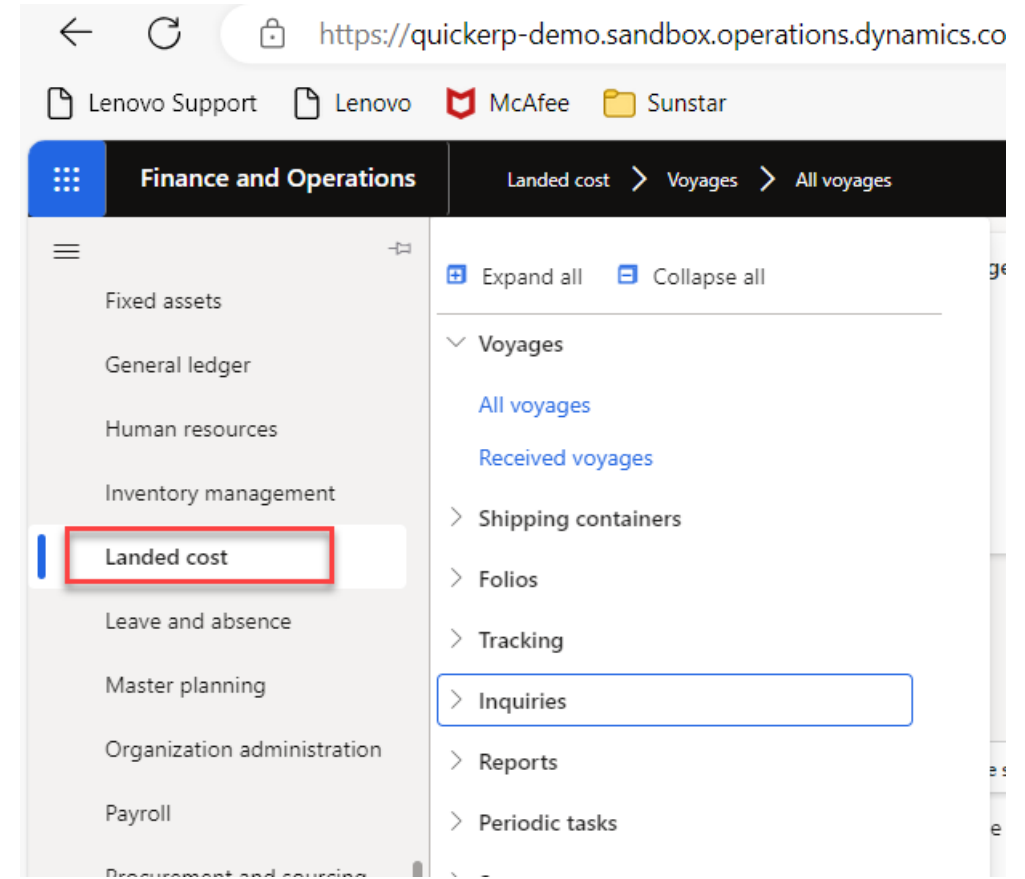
https://quickerp-demo.sandbox.operations.dynamics.co

Lenovo Support Lenovo McAfee Sunstar

Finance and Operations

Landed cost > Voyages > All voyages

Fixed assets

General ledger

Human resources

Inventory management

Landed cost

Leave and absence

Master planning

Organization administration

Payroll

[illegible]

Expand all Collapse all

Voyages

All voyages

Received voyages

Shipping containers

Folios

Tracking

Inquiries

Reports

Periodic tasks

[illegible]